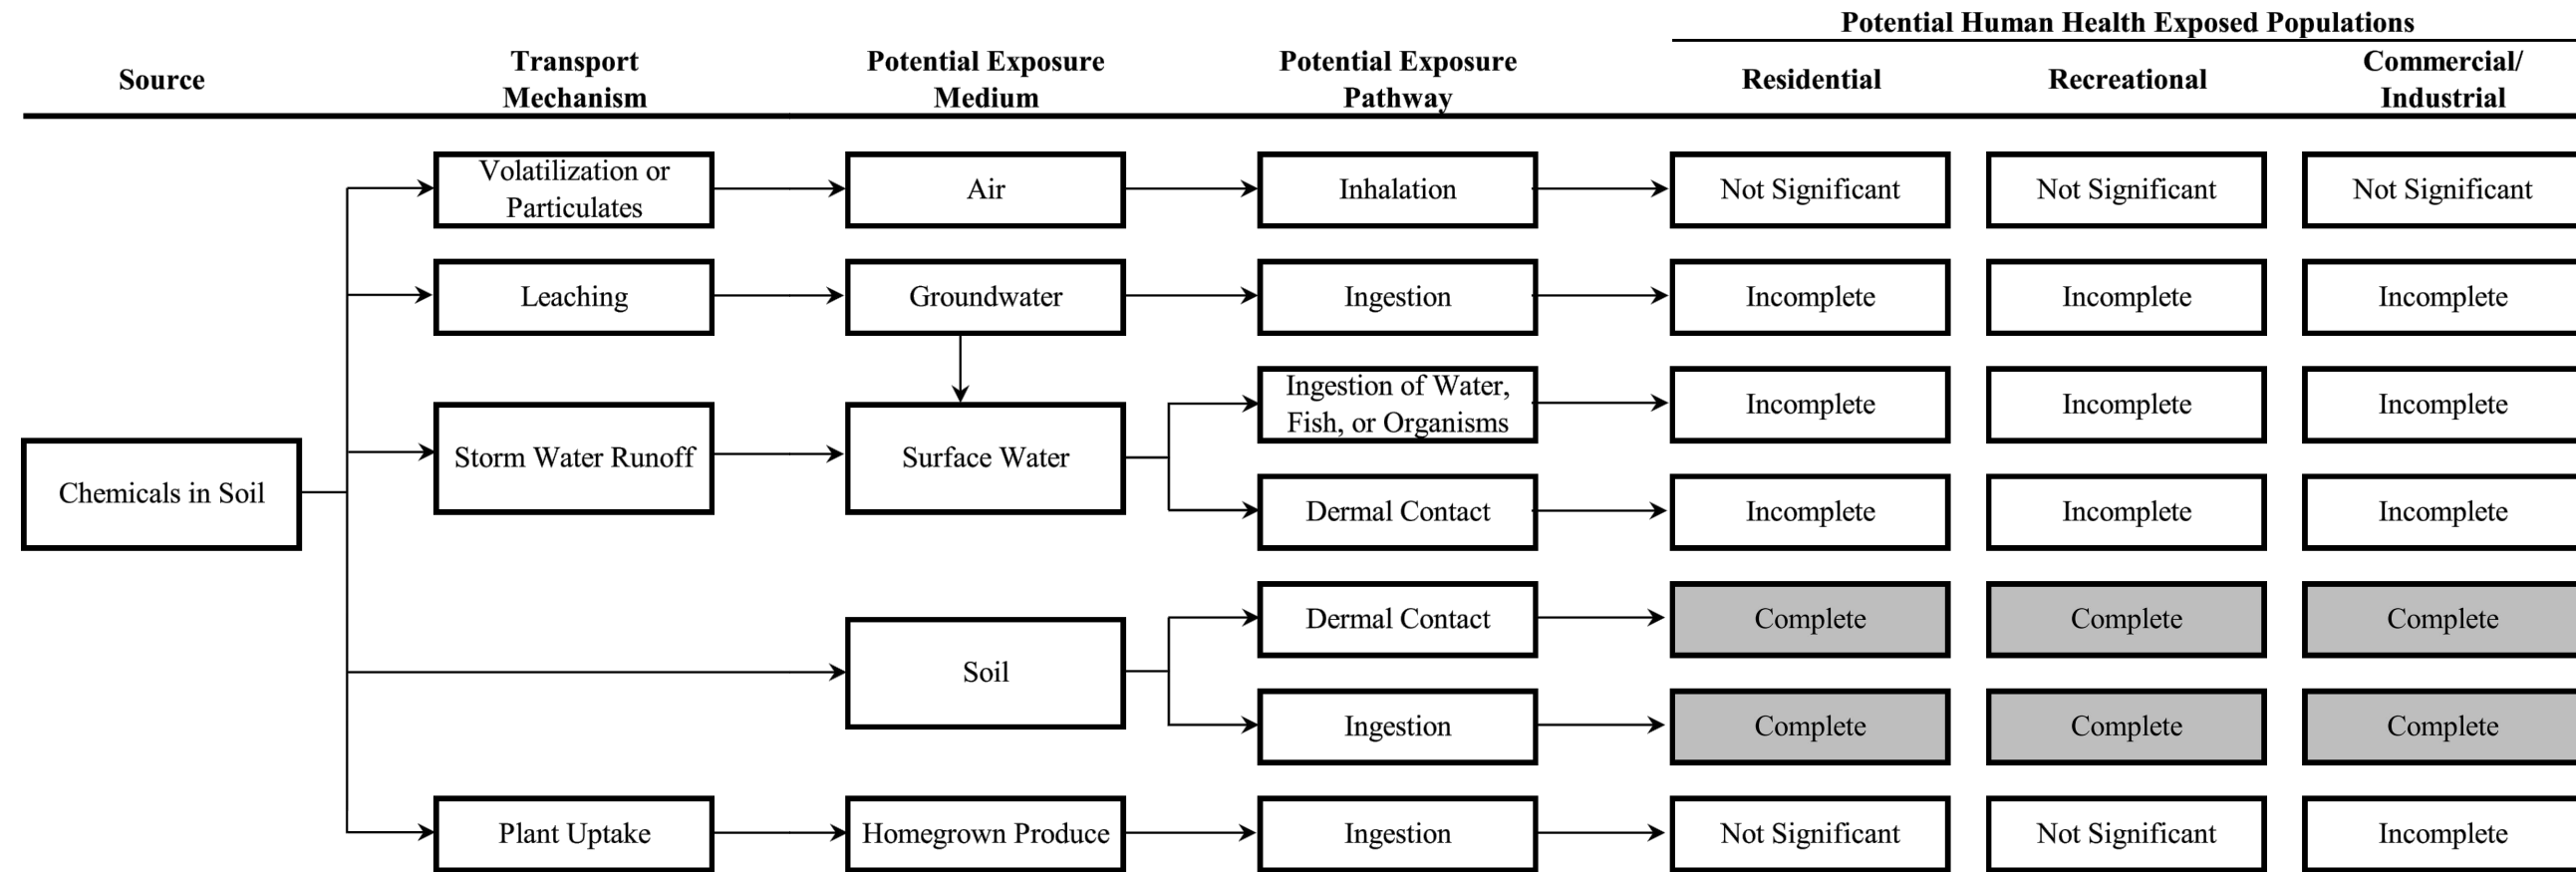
Potential Human Health Exposed Populations

| Source | Transport Mechanism | Potential Exposure Medium | Potential Exposure Pathway | Residential | Recreational | Commercial/ Industrial |
|---|---|---|---|---|---|---|
| Chemicals in Soil | Volatilization or Particulates | Air | Inhalation | Not Significant | Not Significant | Not Significant |
| | Leaching | Groundwater | Ingestion | Incomplete | Incomplete | Incomplete |
| | Storm Water Runoff | Surface Water | Ingestion of Water, Fish, or Organisms | Incomplete | Incomplete | Incomplete |
| | | | Dermal Contact | Incomplete | Incomplete | Incomplete |
| | | Soil | Dermal Contact | Complete | Complete | Complete |
| | | | Ingestion | Complete | Complete | Complete |
| | Plant Uptake | Homegrown Produce | Ingestion | Not Significant | Not Significant | Incomplete |